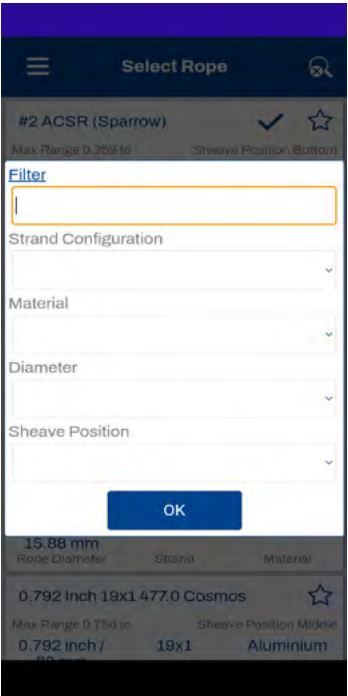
Select Rope

#2 ACSR (Sparrow)

Max Range 9.259 to

Sheave Position Bottom

Filter

Strand Configuration

Material

Diameter

Sheave Position

OK

15.88 mm

Rope Diameter

Strand

Material

0.792 inch 19x1 477.0 Cosmos

Max Range 0.T50 m

Sheave Position Middle

0.792 inch /

19x1

Aluminium

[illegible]